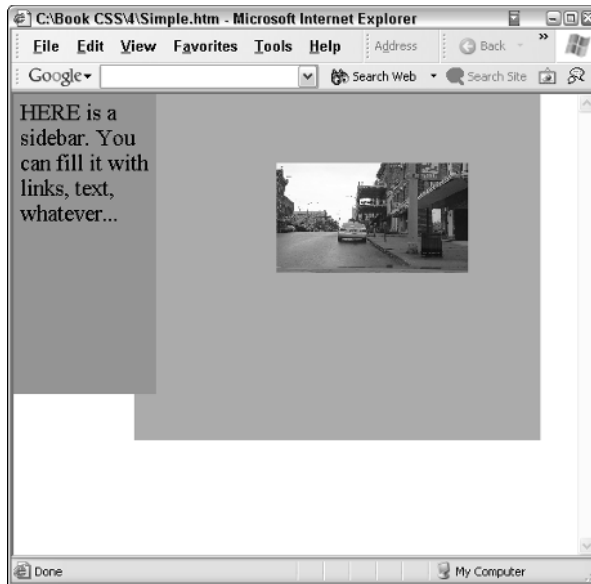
C:\Book CSS\4\Simple.htm - Microsoft Internet Explorer

File Edit View Favorites Tools Help Address Back »

Google Search Web Search Site

HERE is a sidebar. You can fill it with links, text, whatever...

Done My Computer